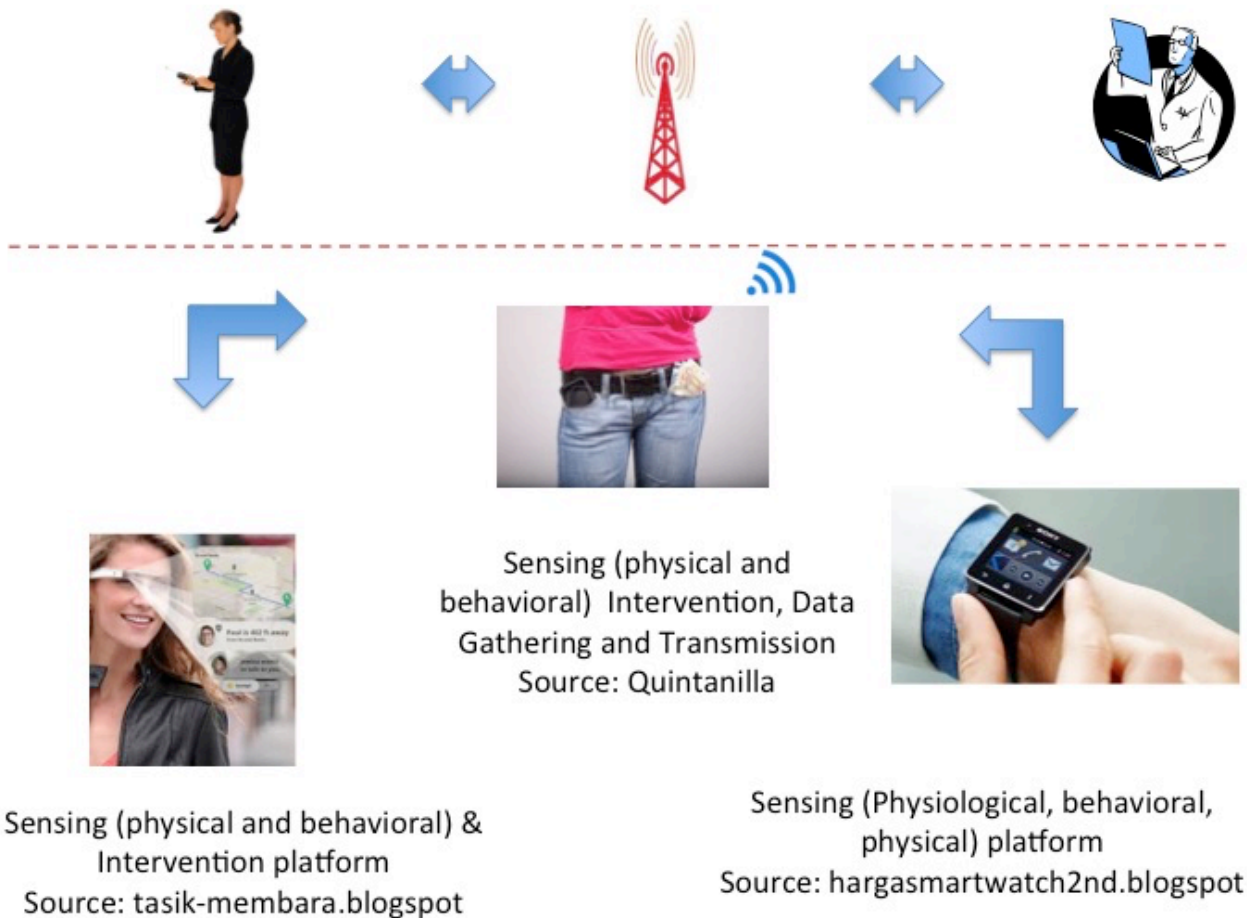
Sensing (physical and behavioral)  Intervention, Data Gathering and Transmission
Source: Quintanilla

Sensing (physical and behavioral) & Intervention platform
Source: tasik-membara.blogspot

Sensing (Physiological, behavioral, physical) platform
Source: hargasmartwatch2nd.blogspot